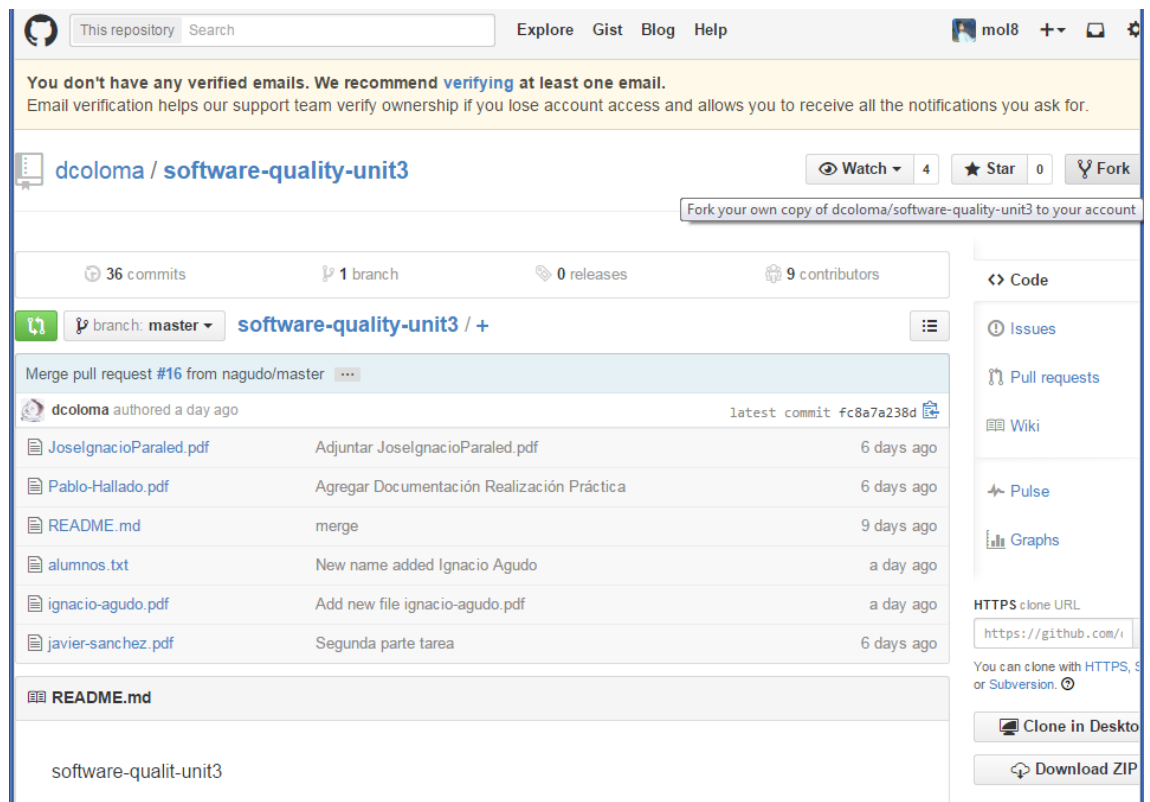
This repository Search

Explore Gist Blog Help

mol8 +▾

You don't have any verified emails. We recommend verifying at least one email.
Email verification helps our support team verify ownership if you lose account access and allows you to receive all the notifications you ask for.

dcoloma / software-quality-unit3

Watch ▾ 4 Star 0 Fork

Fork your own copy of dcoloma/software-quality-unit3 to your account

36 commits 1 branch 0 releases 9 contributors

branch: master ▾ software-quality-unit3 / +

Merge pull request #16 from nagudo/master ···

dcoloma authored a day ago latest commit fc8a7a238d

| | | |
|---|---|---|
| JoseIgnacioParaled.pdf | Adjuntar JoseIgnacioParaled.pdf | 6 days ago |
| Pablo-Hallado.pdf | Agregar Documentación Realización Práctica | 6 days ago |
| README.md | merge | 9 days ago |
| alumnos.txt | New name added Ignacio Agudo | a day ago |
| ignacio-agudo.pdf | Add new file ignacio-agudo.pdf | a day ago |
| javier-sanchez.pdf | Segunda parte tarea | 6 days ago |

README.md

software-qualit-unit3

<> Code

Issues

Pull requests

Wiki

Pulse

Graphs

HTTPS clone URL

https://github.com/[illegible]

You can clone with HTTPS, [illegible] or Subversion.

Clone in Deskto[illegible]

Download ZIP